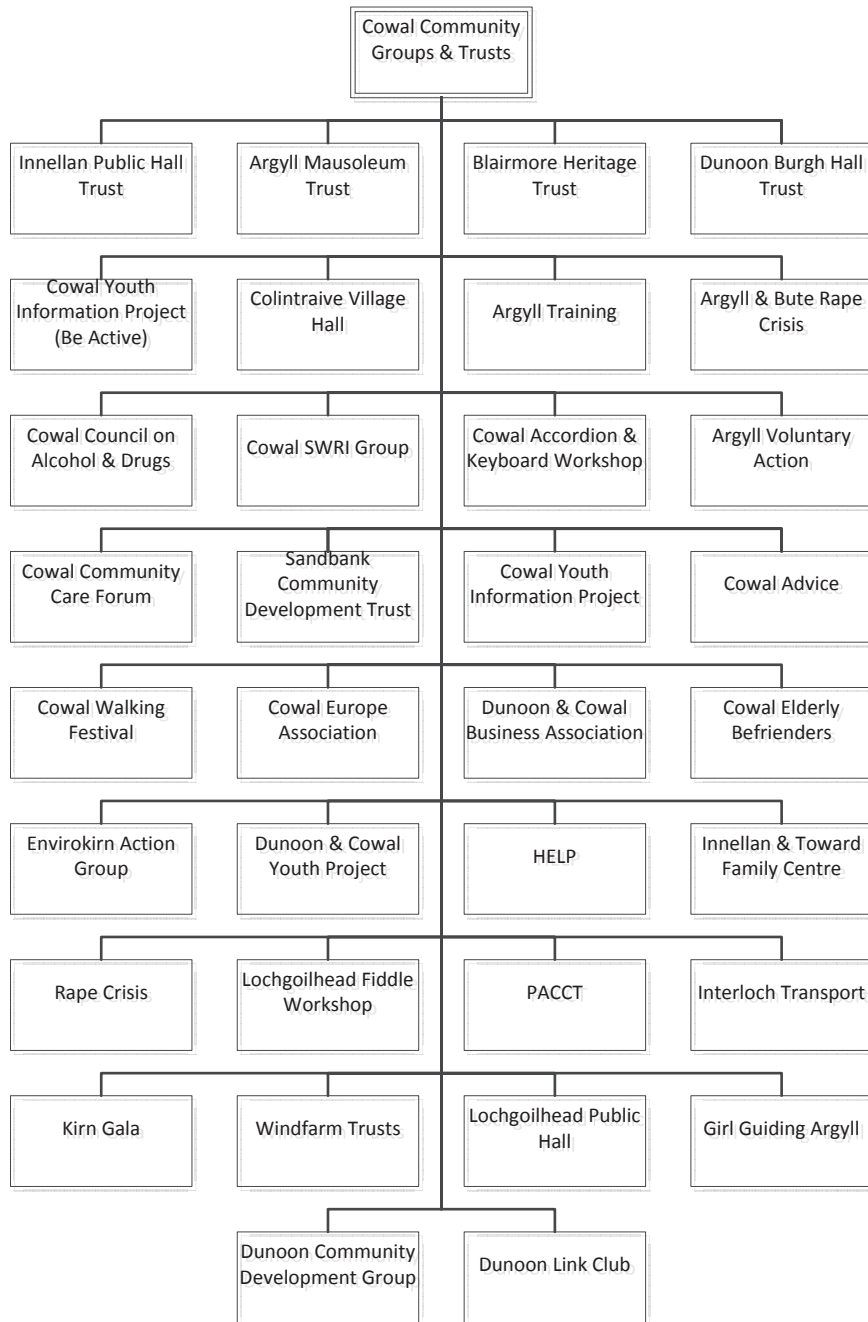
Cowal Community Groups & Trusts

Innellan Public Hall Trust

Argyll Mausoleum Trust

Blairmore Heritage Trust

Dunoon Burgh Hall Trust

Cowal Youth Information Project (Be Active)

Colintraive Village Hall

Argyll Training

Argyll & Bute Rape Crisis

Cowal Council on Alcohol & Drugs

Cowal SWRI Group

Cowal Accordion & Keyboard Workshop

Argyll Voluntary Action

Cowal Community Care Forum

Sandbank Community Development Trust

Cowal Youth Information Project

Cowal Advice

Cowal Walking Festival

Cowal Europe Association

Dunoon & Cowal Business Association

Cowal Elderly Befrienders

Envirokirn Action Group

Dunoon & Cowal Youth Project

HELP

Innellan & Toward Family Centre

Rape Crisis

Lochgoilhead Fiddle Workshop

PACCT

Interloch Transport

Kirn Gala

Windfarm Trusts

Lochgoilhead Public Hall

Girl Guiding Argyll

Dunoon Community Development Group

Dunoon Link Club